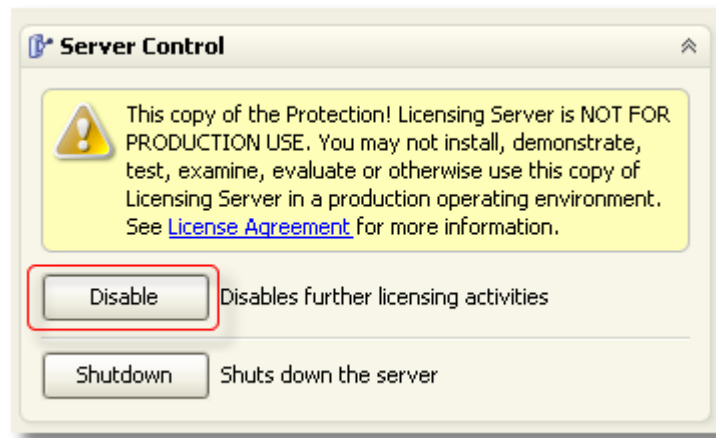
Server Control

This copy of the Protection! Licensing Server is NOT FOR PRODUCTION USE. You may not install, demonstrate, test, examine, evaluate or otherwise use this copy of Licensing Server in a production operating environment. See License Agreement for more information.

Disable Disables further licensing activities

Shutdown Shuts down the server